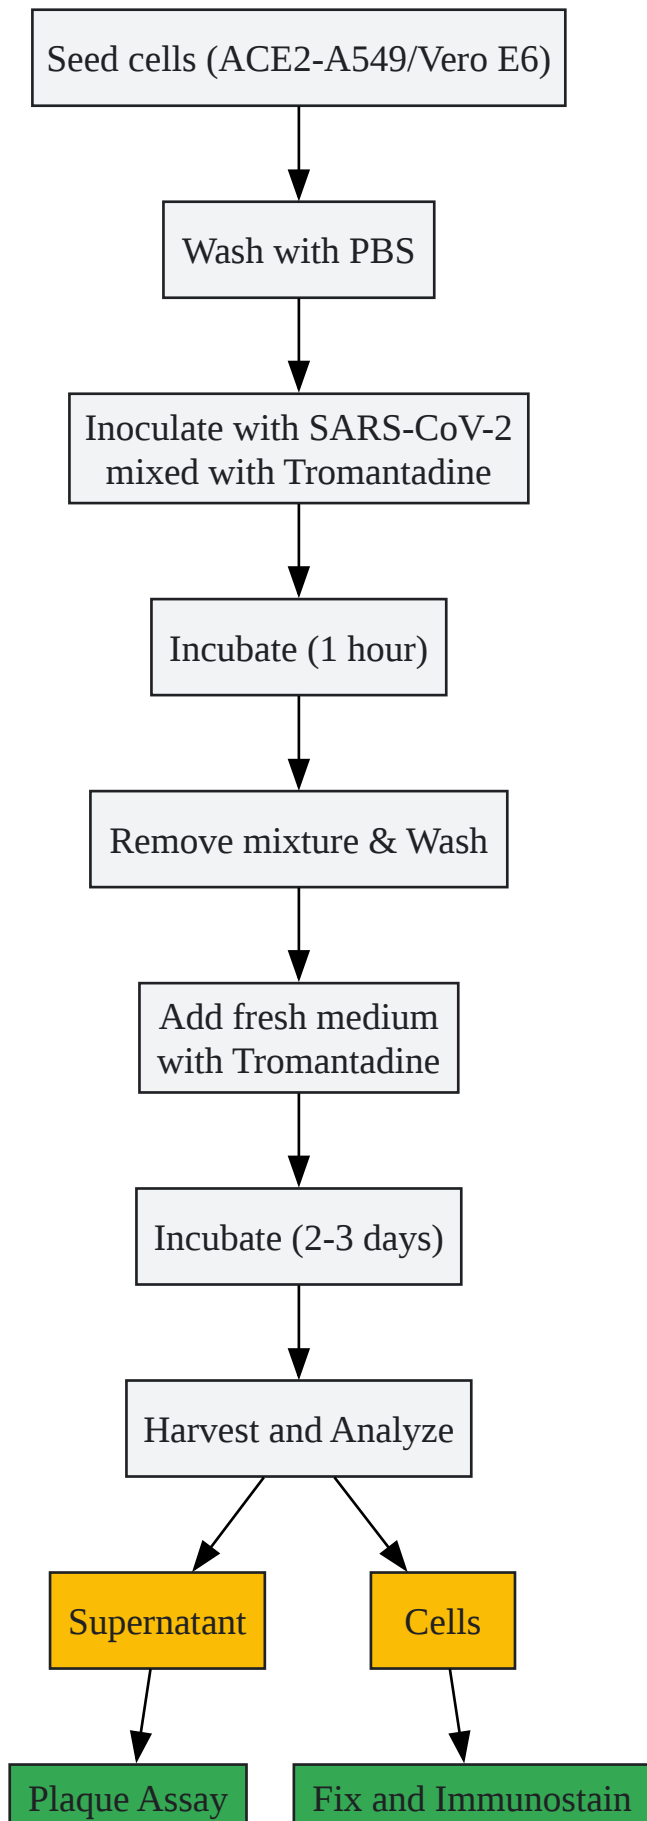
Seed cells (ACE2-A549/Vero E6)

Wash with PBS

Inoculate with SARS-CoV-2 mixed with Tromantadine

Incubate (1 hour)

Remove mixture & Wash

Add fresh medium with Tromantadine

Incubate (2-3 days)

Harvest and Analyze

Supernatant

Cells

Plaque Assay

Fix and Immunostain